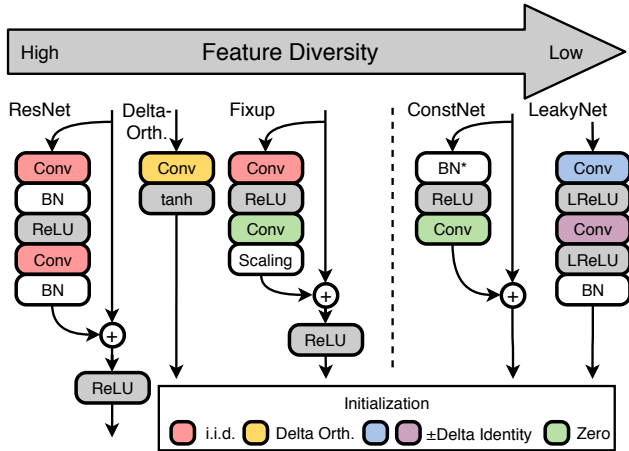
High Feature Diversity Low

ResNet
Conv
BN
ReLU
Conv
BN
+
ReLU

Delta-Orth.
Conv
tanh

Fixup
Conv
ReLU
Conv
Scaling
+
ReLU

ConstNet
BN*
ReLU
Conv
+

LeakyNet
Conv
LReLU
Conv
LReLU
BN

Initialization
i.i.d. Delta Orth. ±Delta Identity Zero